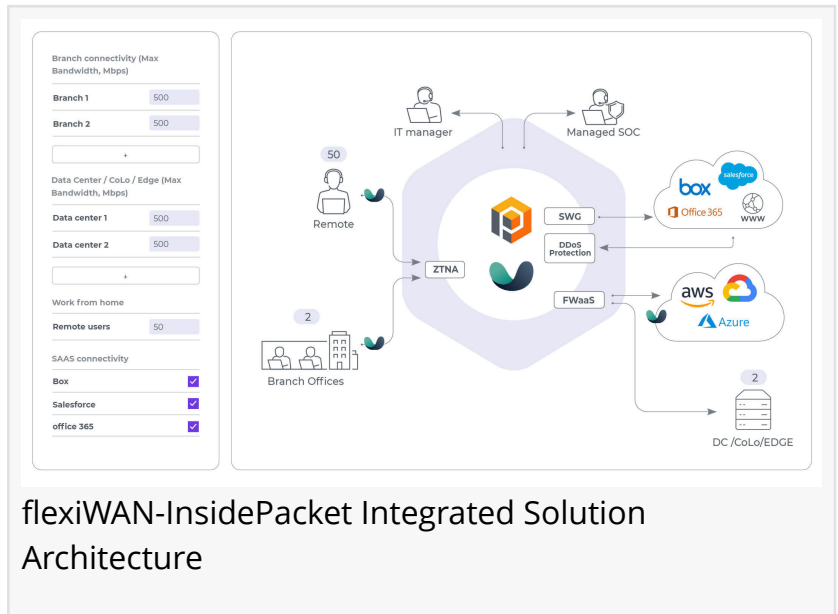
Branch connectivity (Max Bandwidth, Mbps)

| | |
|---|---|
| Branch 1 | 500 |
| Branch 2 | 500 |

+

Data Center / CoLo / Edge (Max Bandwidth, Mbps)

| | |
|---|---|
| Data center 1 | 500 |
| Data center 2 | 500 |

+

Work from home

| | |
|---|---|
| Remote users | 50 |

SAAS connectivity

Box
Salesforce
office 365

IT manager
Managed SOC
50
Remote
2
Branch Offices
ZTNA
SWG
DDoS Protection
FWaaS
box
salesforce
Office 365
www
aws
Azure
2
DC /CoLo/EDGE

flexiWAN-InsidePacket Integrated Solution Architecture